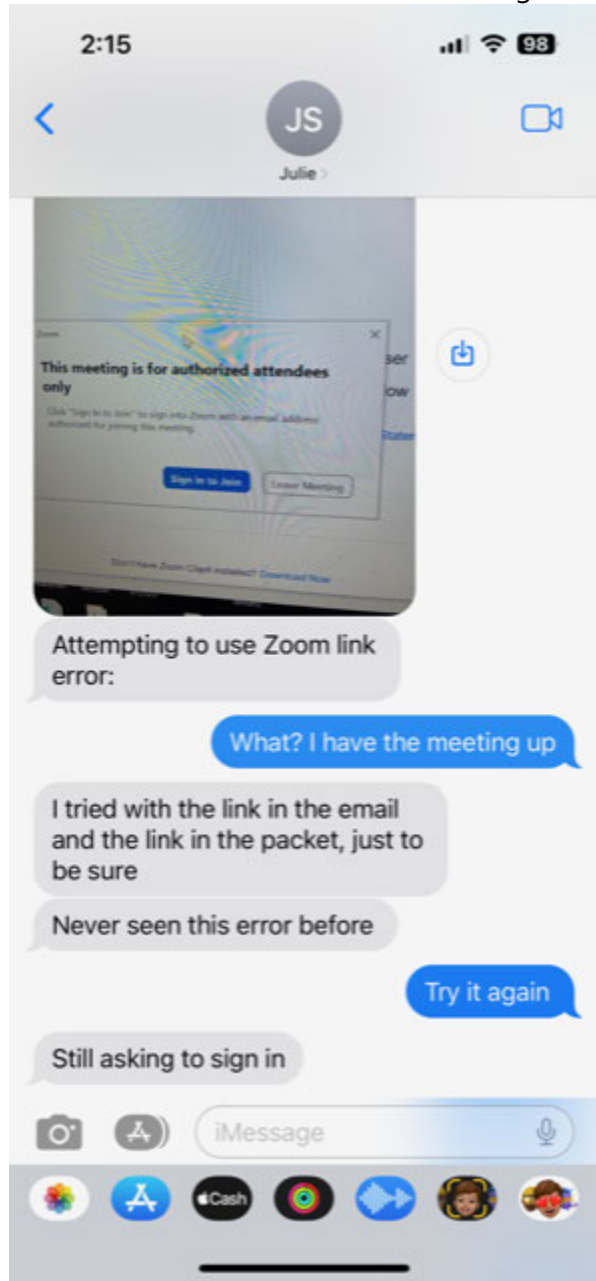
2:15

98

JS

Julie

Zoom

This meeting is for authorized attendees only

Click "Sign in to Join" to sign into Zoom with an email address authorized for joining this meeting.

Sign in to Join

Leave Meeting

Don't have Zoom Client installed? Download Now

ber

ow

Stater

Attempting to use Zoom link error:

What? I have the meeting up

I tried with the link in the email and the link in the packet, just to be sure

Never seen this error before

Try it again

Still asking to sign in

iMessage

Cash